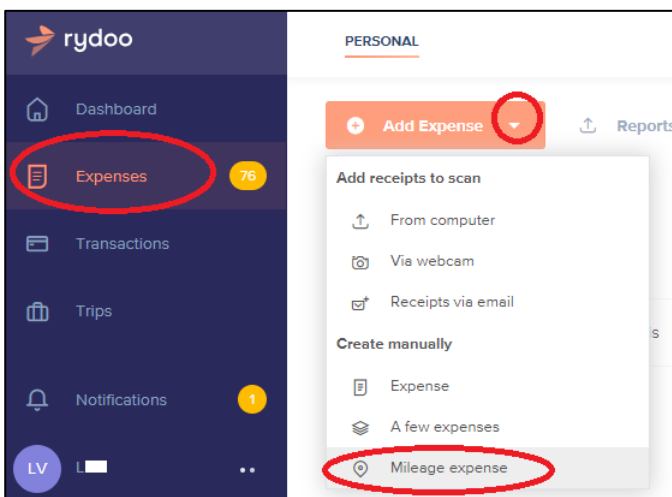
rydoo

Dashboard

Expenses 76

Transactions

Trips

Notifications 1

LV L

PERSONAL

Add Expense

Reports

Add receipts to scan

From computer

Via webcam

Receipts via email

Create manually

Expense

A few expenses

Mileage expense